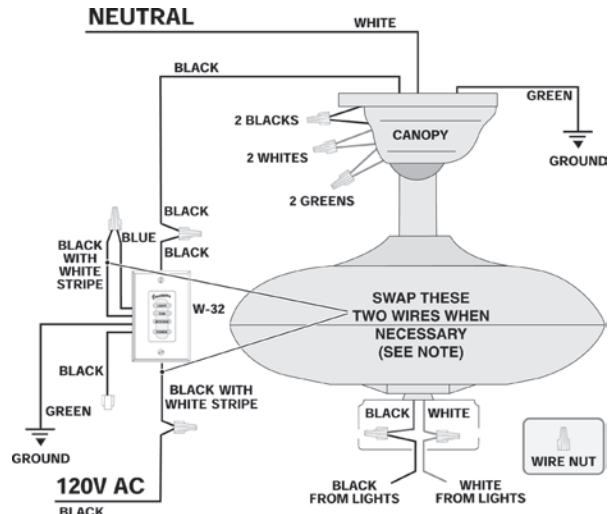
NEUTRAL
WHITE
BLACK
GREEN
2 BLACKS
CANOPY
2 WHITES
GROUND
2 GREENS
BLACK
BLUE
BLACK
BLACK WITH WHITE STRIPE
W-32
SWAP THESE TWO WIRES WHEN NECESSARY (SEE NOTE)
BLACK
BLACK WITH WHITE STRIPE
GREEN
BLACK
WHITE
GROUND
WIRE NUT
120V AC
BLACK
BLACK FROM LIGHTS
WHITE FROM LIGHTS